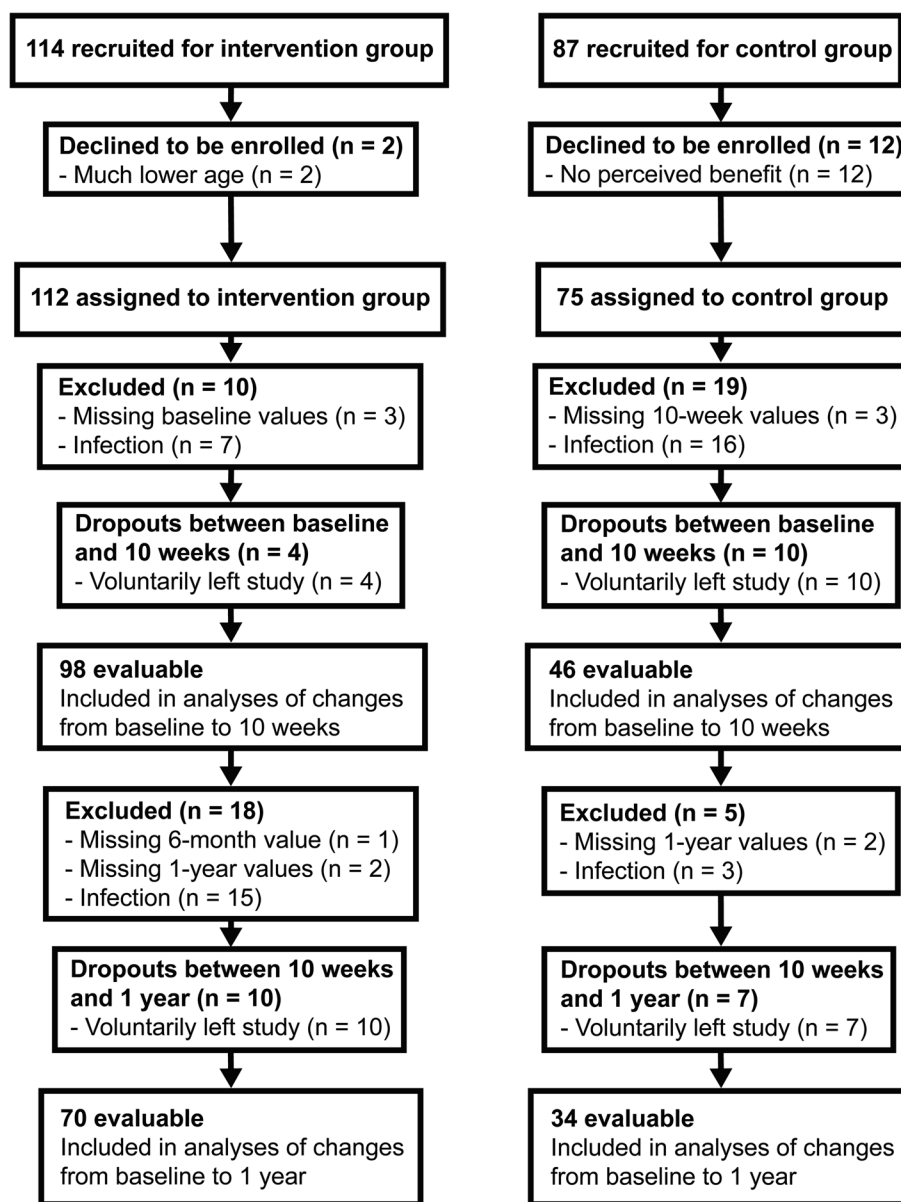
114 recruited for intervention group

Declined to be enrolled (n = 2)
- Much lower age (n = 2)

112 assigned to intervention group

Excluded (n = 10)
- Missing baseline values (n = 3)
- Infection (n = 7)

Dropouts between baseline and 10 weeks (n = 4)
- Voluntarily left study (n = 4)

98 evaluable
Included in analyses of changes from baseline to 10 weeks

Excluded (n = 18)
- Missing 6-month value (n = 1)
- Missing 1-year values (n = 2)
- Infection (n = 15)

Dropouts between 10 weeks and 1 year (n = 10)
- Voluntarily left study (n = 10)

70 evaluable
Included in analyses of changes from baseline to 1 year

87 recruited for control group

Declined to be enrolled (n = 12)
- No perceived benefit (n = 12)

75 assigned to control group

Excluded (n = 19)
- Missing 10-week values (n = 3)
- Infection (n = 16)

Dropouts between baseline and 10 weeks (n = 10)
- Voluntarily left study (n = 10)

46 evaluable
Included in analyses of changes from baseline to 10 weeks

Excluded (n = 5)
- Missing 1-year values (n = 2)
- Infection (n = 3)

Dropouts between 10 weeks and 1 year (n = 7)
- Voluntarily left study (n = 7)

34 evaluable
Included in analyses of changes from baseline to 1 year